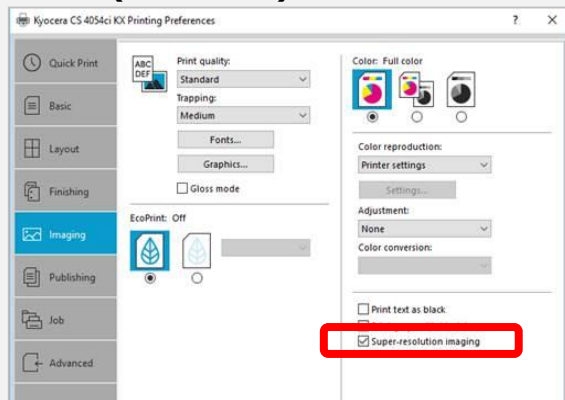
Kyocera CS 4054ci KX Printing Preferences

?

×

Quick Print

Basic

Layout

Finishing

Imaging

Publishing

Job

Advanced

ABC DEF

Print quality:

Standard

Trapping:

Medium

Fonts...

Graphics...

Gloss mode

EcoPrint: Off

Color: Full color

Color reproduction:

Printer settings

Settings...

Adjustment:

None

Color conversion:

Print text as black

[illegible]

Super-resolution imaging